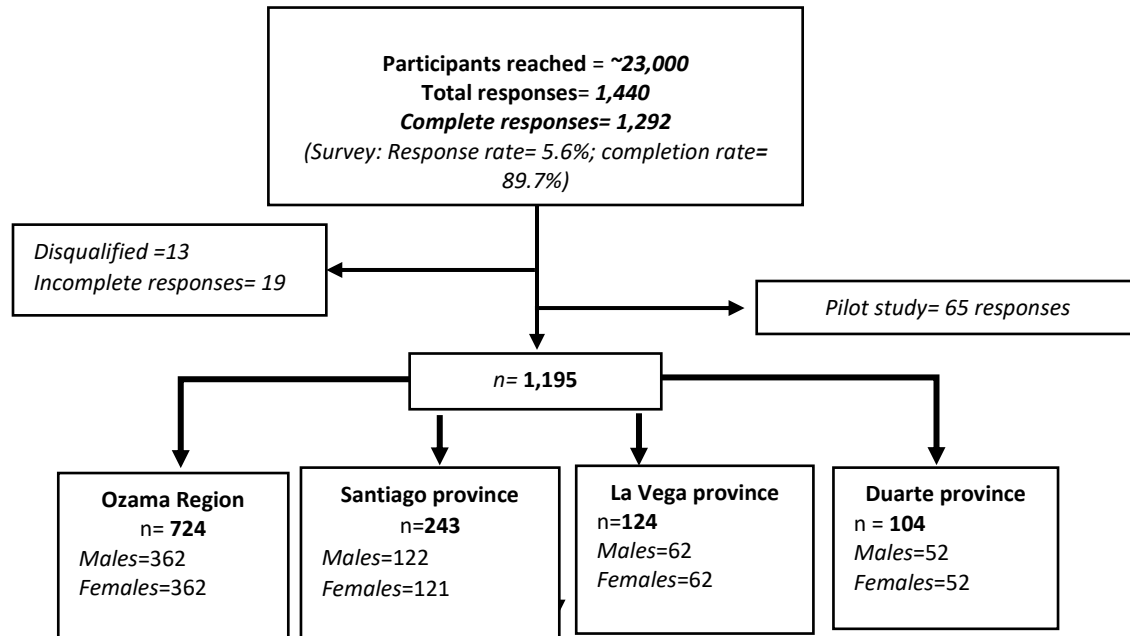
Participants reached = ~23,000
Total responses= 1,440
Complete responses= 1,292
(Survey: Response rate= 5.6%; completion rate= 89.7%)

Disqualified =13
Incomplete responses= 19

Pilot study= 65 responses

n= 1,195

Ozama Region
n= 724
Males=362
Females=362

Santiago province
n=243
Males=122
Females=121

La Vega province
n=124
Males=62
Females=62

Duarte province
n = 104
Males=52
Females=52